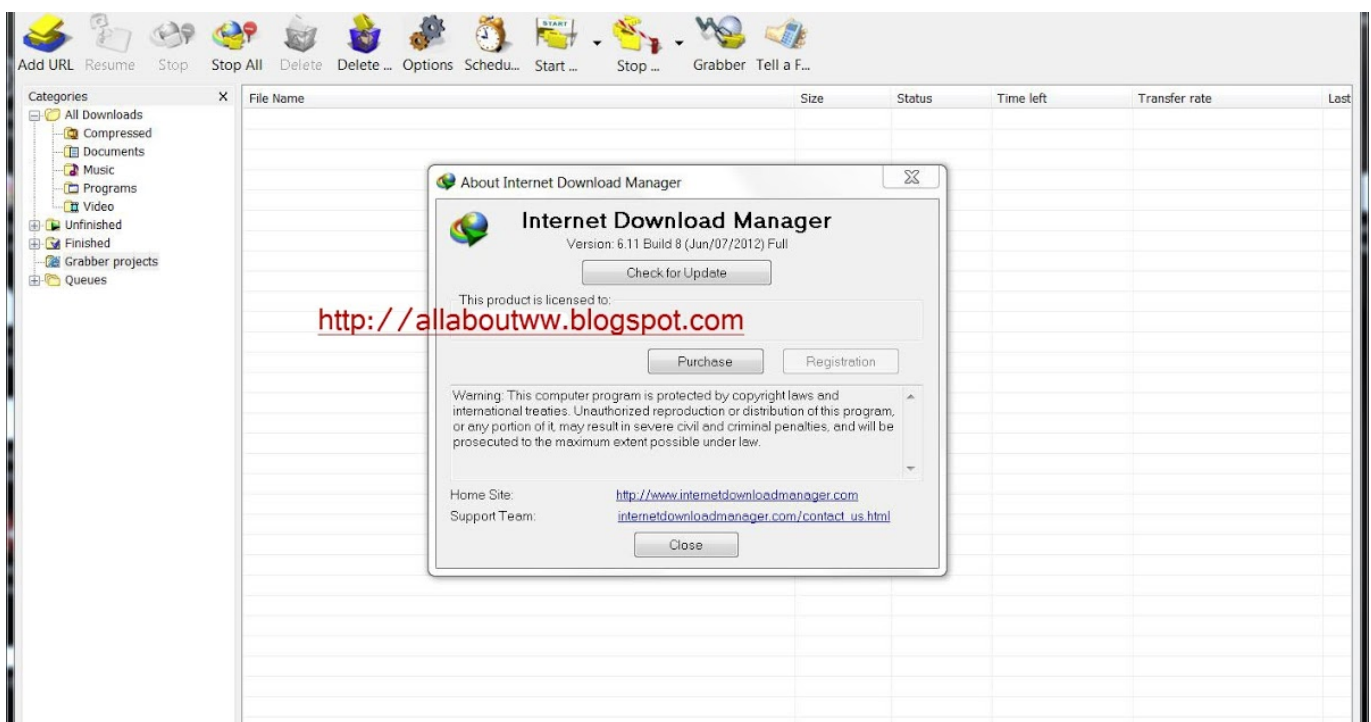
Add URL Resume Stop Stop All Delete Delete ... Options Schedu... Start ... Stop ... Grabber Tell a F...

Categories ×
All Downloads
Compressed
Documents
Music
Programs
Video
Unfinished
Finished
Grabber projects
Queues

| File Name | Size | Status | Time left | Transfer rate | Last |
|---|---|---|---|---|---|

About Internet Download Manager

Internet Download Manager
Version: 6.11 Build 8 (Jun/07/2012) Full

Check for Update

This product is licensed to:

http://allaboutww.blogspot.com

Purchase Registration

Warning: This computer program is protected by copyright laws and international treaties. Unauthorized reproduction or distribution of this program, or any portion of it, may result in severe civil and criminal penalties, and will be prosecuted to the maximum extent possible under law.

Home Site: http://www.internetdownloadmanager.com
Support Team: internetdownloadmanager.com/contact_us.html

Close